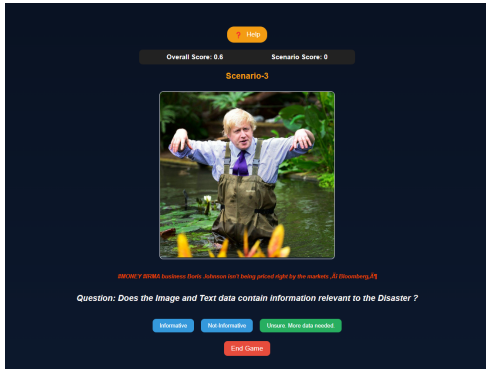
Help

Overall Score: 0.6

Scenario Score: 0

Scenario-3

$MONEY $RMA business Boris Johnson isn't being priced right by the markets ,Äì Bloomberg,Äî

Question: Does the Image and Text data contain information relevant to the Disaster ?

Informative

Not-Informative

Unsure. More data needed

End Game